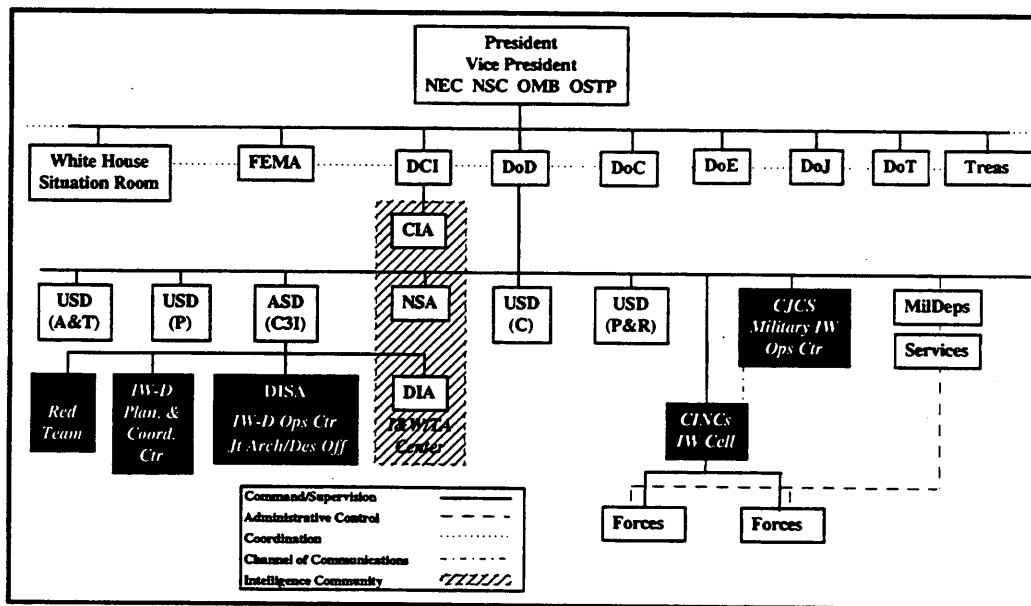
President
Vice President
NEC NSC OMB OSTP

White House Situation Room

FEMA

DCI

DoD

DoC

DoE

DoJ

DoT

Treas

CIA

USD (A&T)

USD (P)

ASD (C3I)

NSA

USD (C)

USD (P&R)

CJCS Military IW Ops Ctr

MilDeps

Services

Red Team

IW-D Plan. & Coord. Ctr

DISA
IW-D Ops Ctr
Jt Arch/Des Off

DIA

I&W/TA Center

CINCs IW Cell

Forces

Forces

| | |
|---|---|
| Command/Supervision | |
| Administrative Control | |
| Coordination | |
| Channel of Communications | |
| Intelligence Community | |